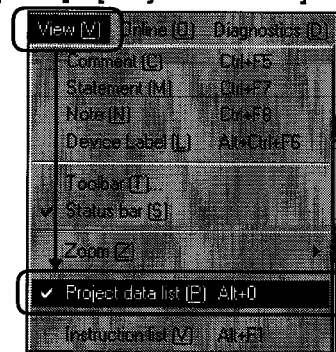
View [V] Online [O] Diagnostics [D]

Comment [C] Ctrl+F5
Statement [M] Ctrl+F7
Note [N] Ctrl+F8
Device Label [L] Alt+Ctrl+F6

Toolbar [T]...
✓ Status bar [S]

Zoom [Z]

✓ Project data list [P] Alt+0

Instruction list [V] Alt+F1